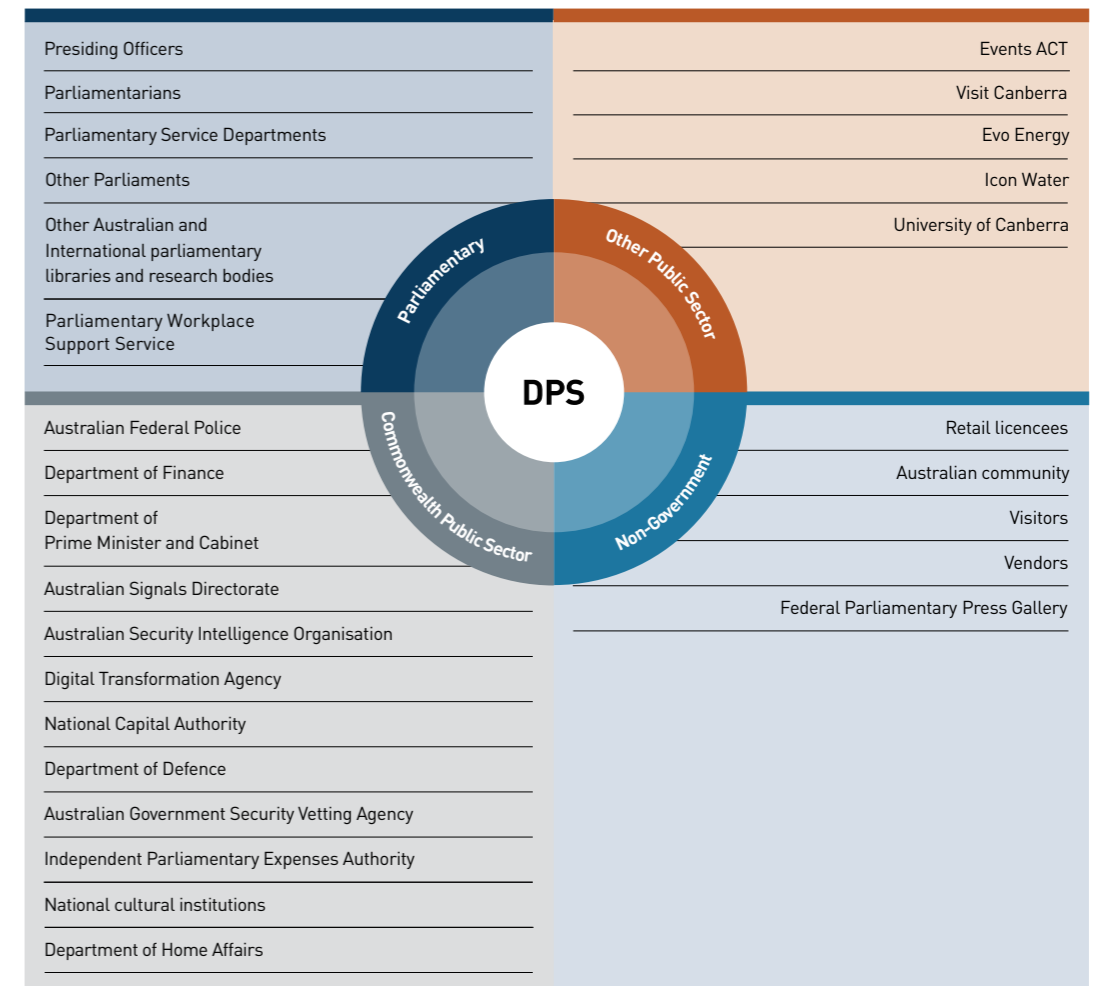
Presiding Officers

Parliamentarians

Parliamentary Service Departments

Other Parliaments

Other Australian and International parliamentary libraries and research bodies

Parliamentary Workplace Support Service

Events ACT

Visit Canberra

Evo Energy

Icon Water

University of Canberra

Parliamentary

Other Public Sector

DPS

Commonwealth Public Sector

Non-Government

Australian Federal Police

Department of Finance

Department of Prime Minister and Cabinet

Australian Signals Directorate

Australian Security Intelligence Organisation

Digital Transformation Agency

National Capital Authority

Department of Defence

Australian Government Security Vetting Agency

Independent Parliamentary Expenses Authority

National cultural institutions

Department of Home Affairs

Retail licencees

Australian community

Visitors

Vendors

Federal Parliamentary Press Gallery